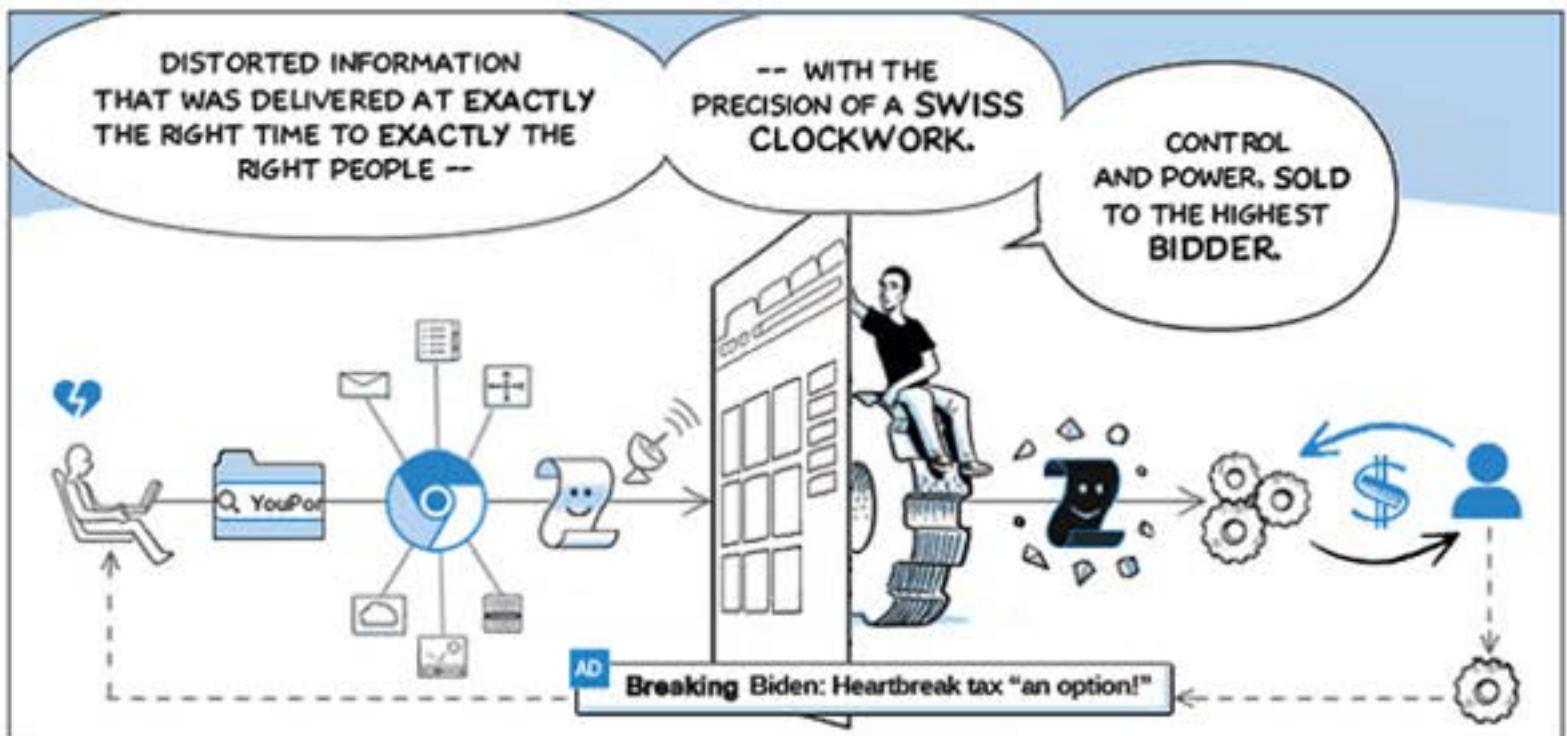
DISTORTED INFORMATION THAT WAS DELIVERED AT EXACTLY THE RIGHT TIME TO EXACTLY THE RIGHT PEOPLE --

-- WITH THE PRECISION OF A SWISS CLOCKWORK.

CONTROL AND POWER. SOLD TO THE HIGHEST BIDDER.

YouPor

$

AD

Breaking Biden: Heartbreak tax "an option!"